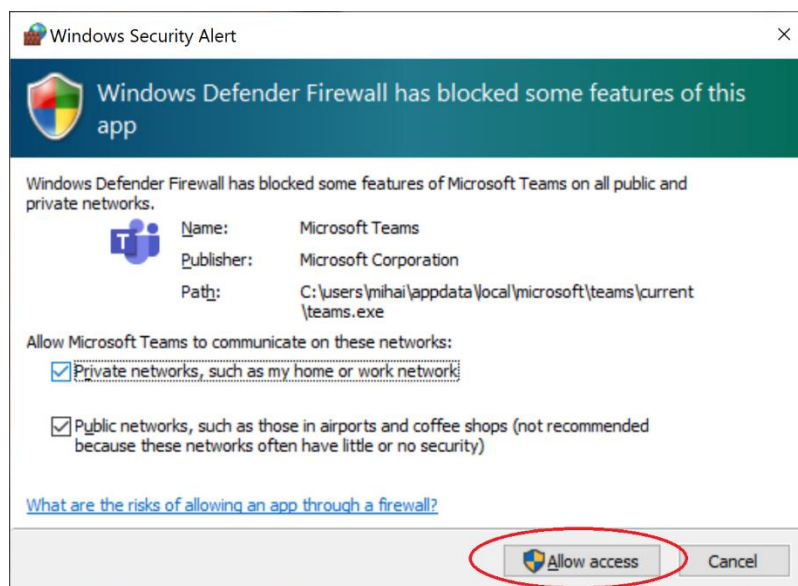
Windows Security Alert

Windows Defender Firewall has blocked some features of this app

Windows Defender Firewall has blocked some features of Microsoft Teams on all public and private networks.

Name: Microsoft Teams

Publisher: Microsoft Corporation

Path: C:\users\mihai\appdata\local\microsoft\teams\current\teams.exe

Allow Microsoft Teams to communicate on these networks:

Private networks, such as my home or work network

Public networks, such as those in airports and coffee shops (not recommended because these networks often have little or no security)

What are the risks of allowing an app through a firewall?

Allow access

Cancel